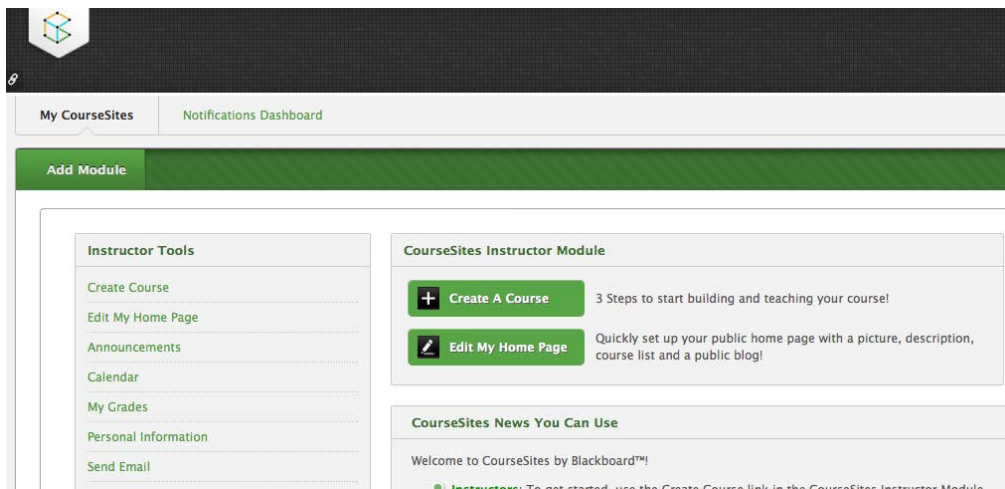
My CourseSites

Notifications Dashboard

Add Module

Instructor Tools

Create Course

Edit My Home Page

Announcements

Calendar

My Grades

Personal Information

Send Email

CourseSites Instructor Module

Create A Course

3 Steps to start building and teaching your course!

Edit My Home Page

Quickly set up your public home page with a picture, description, course list and a public blog!

CourseSites News You Can Use

Welcome to CourseSites by Blackboard™!

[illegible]